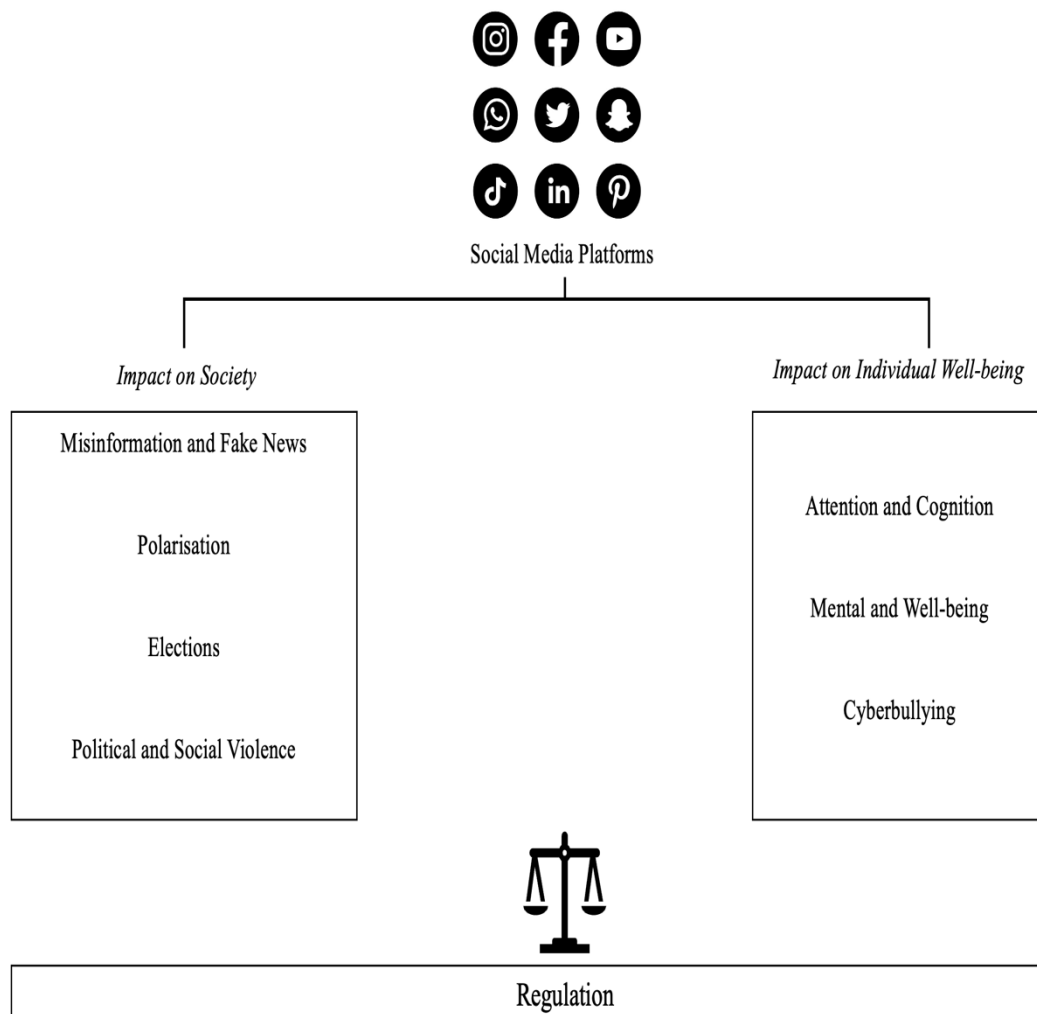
Social Media Platforms

*Impact on Society*

Misinformation and Fake News

Polarisation

Elections

Political and Social Violence

*Impact on Individual Well-being*

Attention and Cognition

Mental and Well-being

Cyberbullying

Regulation